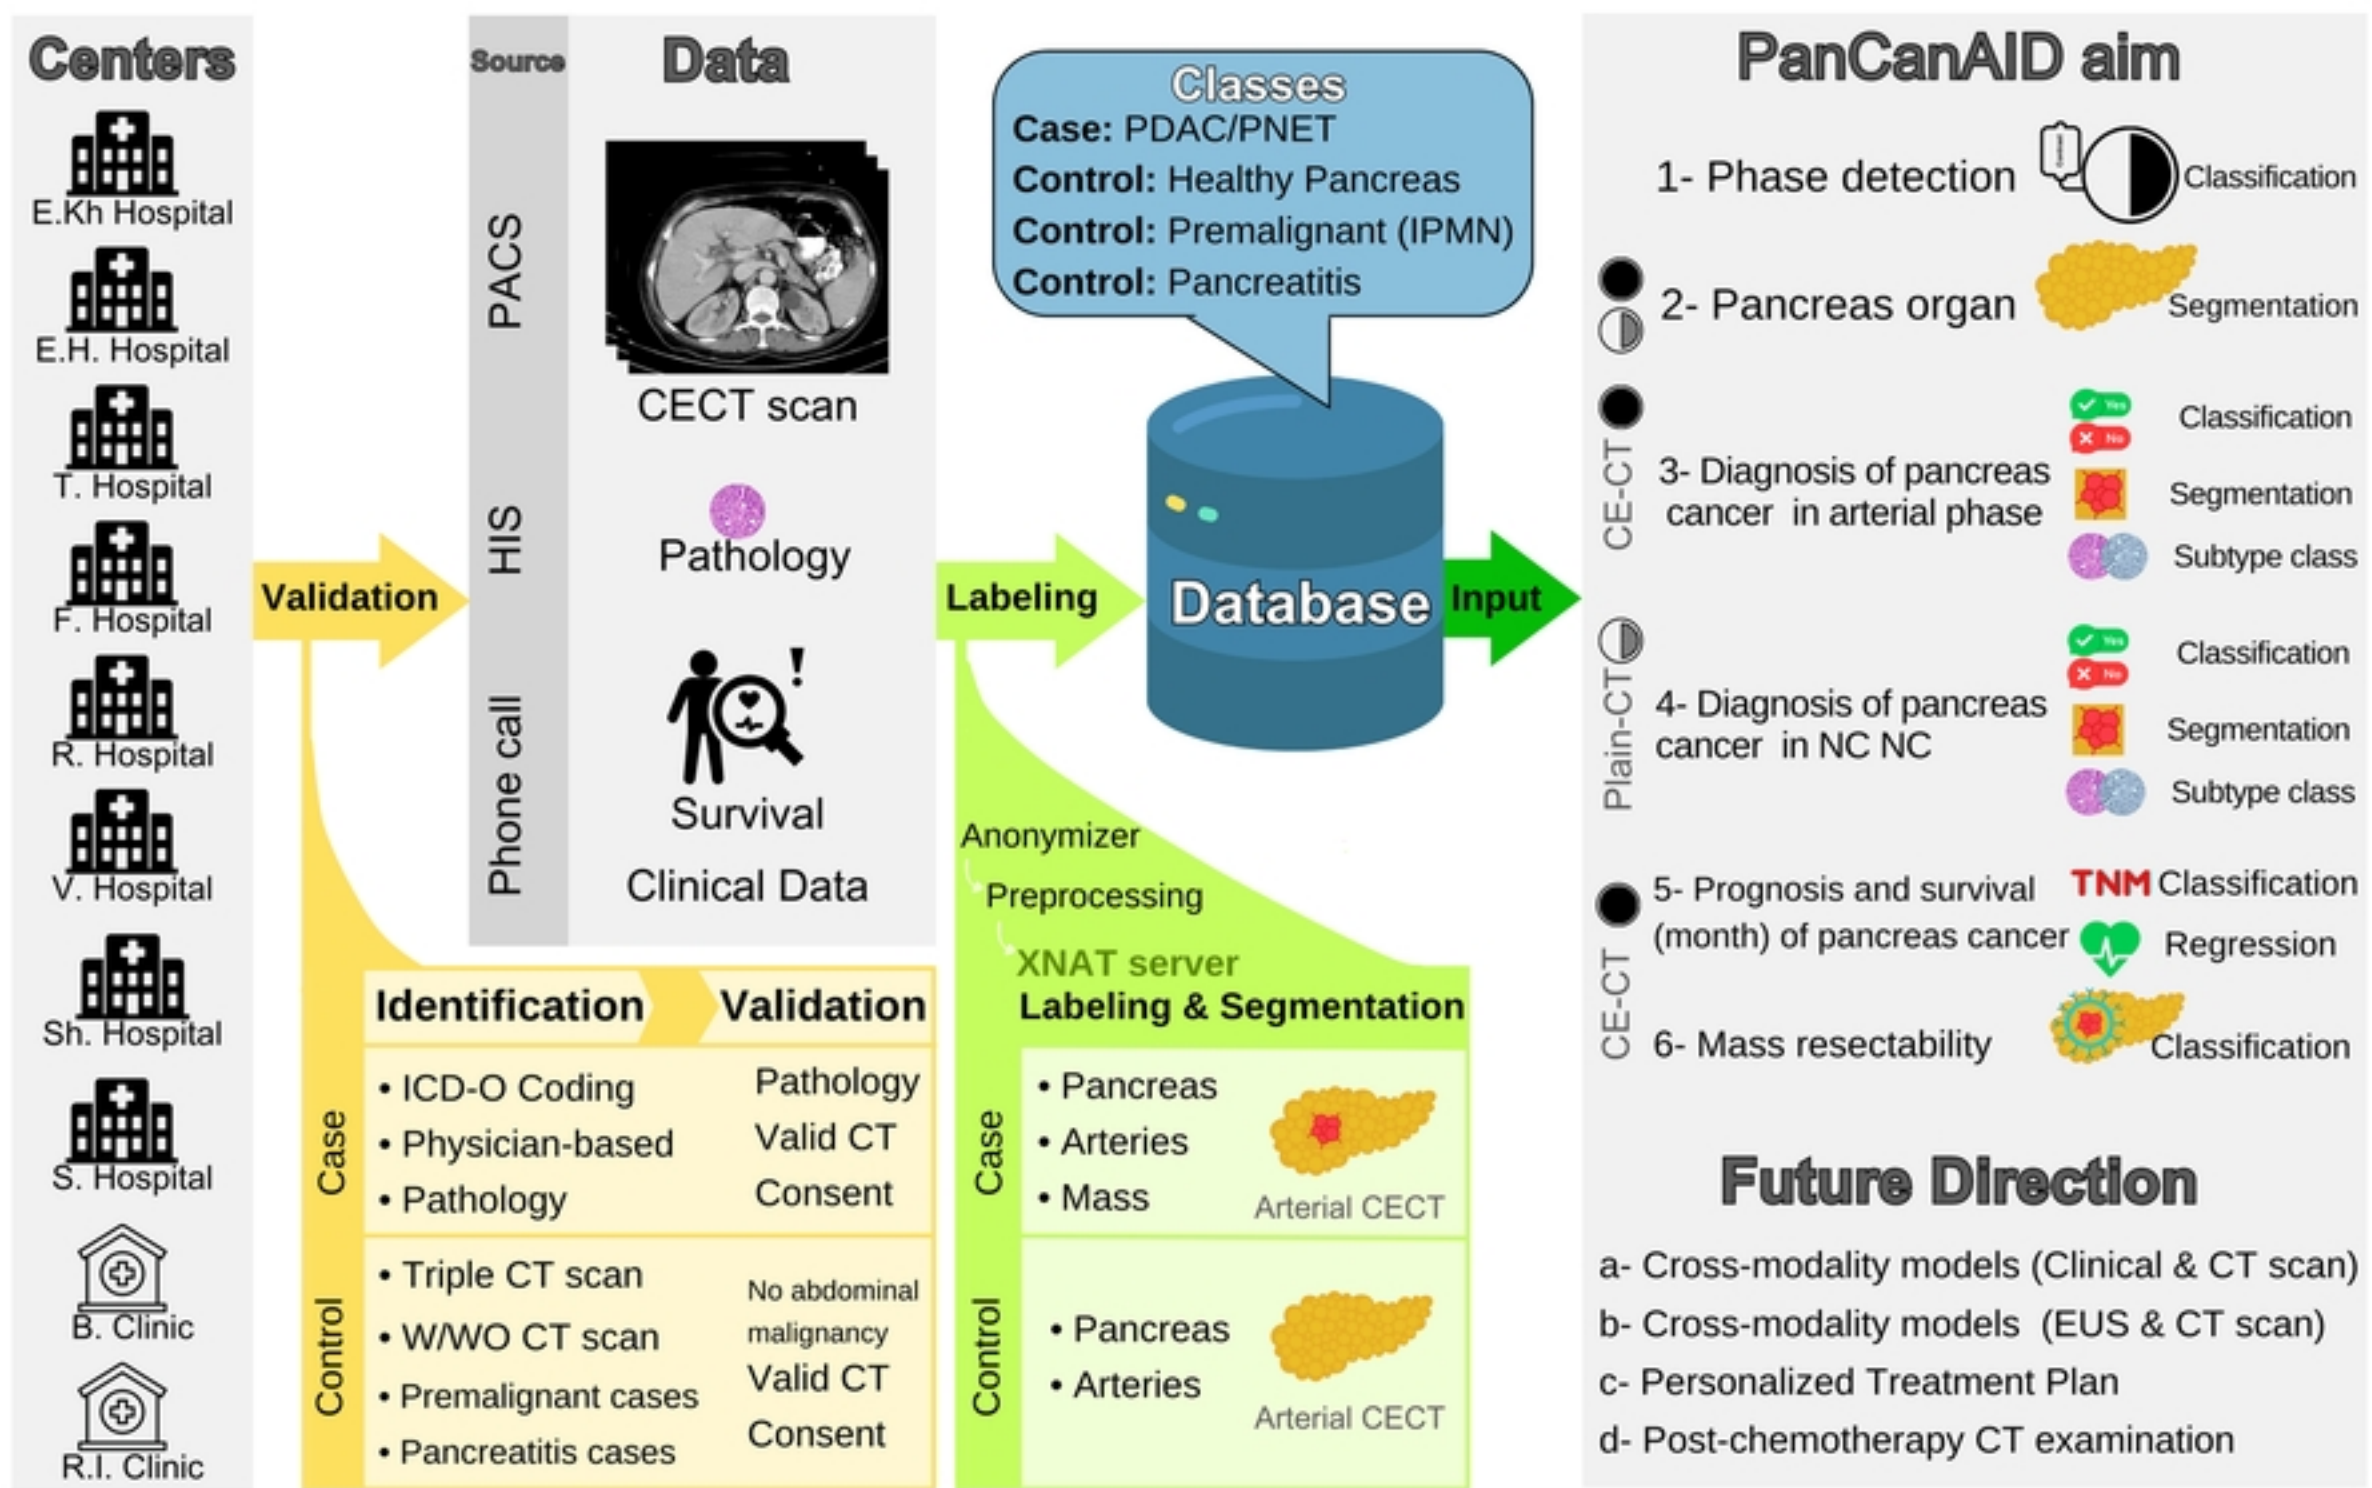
Centers

E.Kh Hospital
E.H. Hospital
T. Hospital
F. Hospital
R. Hospital
V. Hospital
Sh. Hospital
S. Hospital
B. Clinic
R.I. Clinic

Validation

Source

Data

PACS
CECT scan

HIS
Pathology

Phone call
Survival
Clinical Data

Identification | Validation

Case
• ICD-O Coding
• Physician-based
• Pathology
Pathology
Valid CT
Consent

Control
• Triple CT scan
• W/WO CT scan
• Premalignant cases
• Pancreatitis cases
No abdominal malignancy
Valid CT
Consent

Classes
Case: PDAC/PNET
Control: Healthy Pancreas
Control: Premalignant (IPMN)
Control: Pancreatitis

Labeling

Database

Input

Anonymizer
Preprocessing
XNAT server
Labeling & Segmentation

Case
• Pancreas
• Arteries
• Mass
Arterial CECT

Control
• Pancreas
• Arteries
Arterial CECT

PanCanAID aim

1- Phase detection
Classification

2- Pancreas organ
Segmentation

CE-CT
3- Diagnosis of pancreas cancer in arterial phase
Yes
No
Classification
Segmentation
Subtype class

Plain-CT
4- Diagnosis of pancreas cancer in NC NC
Yes
No
Classification
Segmentation
Subtype class

CE-CT
5- Prognosis and survival (month) of pancreas cancer
TNM Classification
Regression

6- Mass resectability
Classification

Future Direction

a- Cross-modality models (Clinical & CT scan)
b- Cross-modality models (EUS & CT scan)
c- Personalized Treatment Plan
d- Post-chemotherapy CT examination